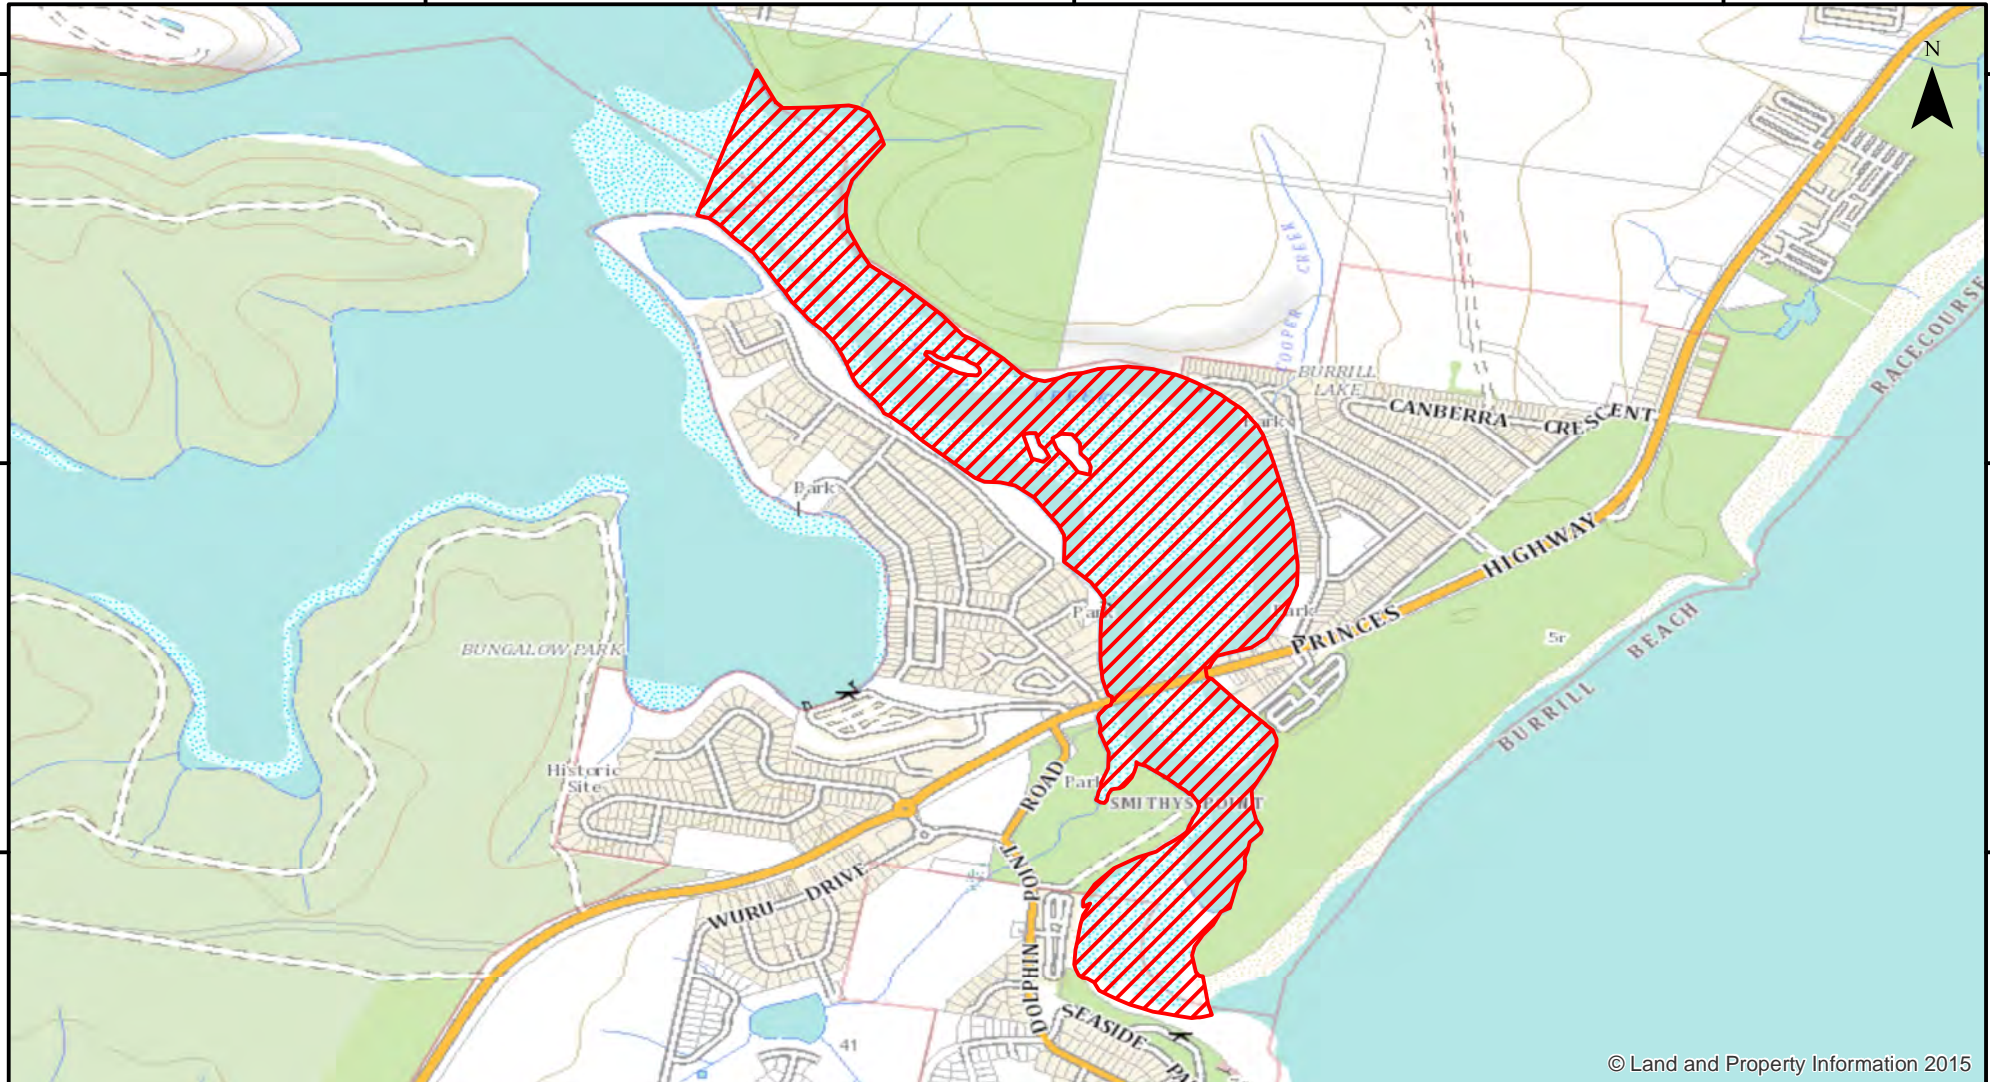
N

COOPER CREEK

BURRILL LAKE

CANBERRA CRESCENT

RACECOURSE

Park

Park

Park

Park

HIGHWAY

PRINCES

BUNGALOW PARK

BURRILL BEACH

Historic Site

ROAD

Park

SMITHYS POINT

POINT

DRIVE

WURU

DOLPHIN

SEASIDE

PA

41

© Land and Property Information 2015